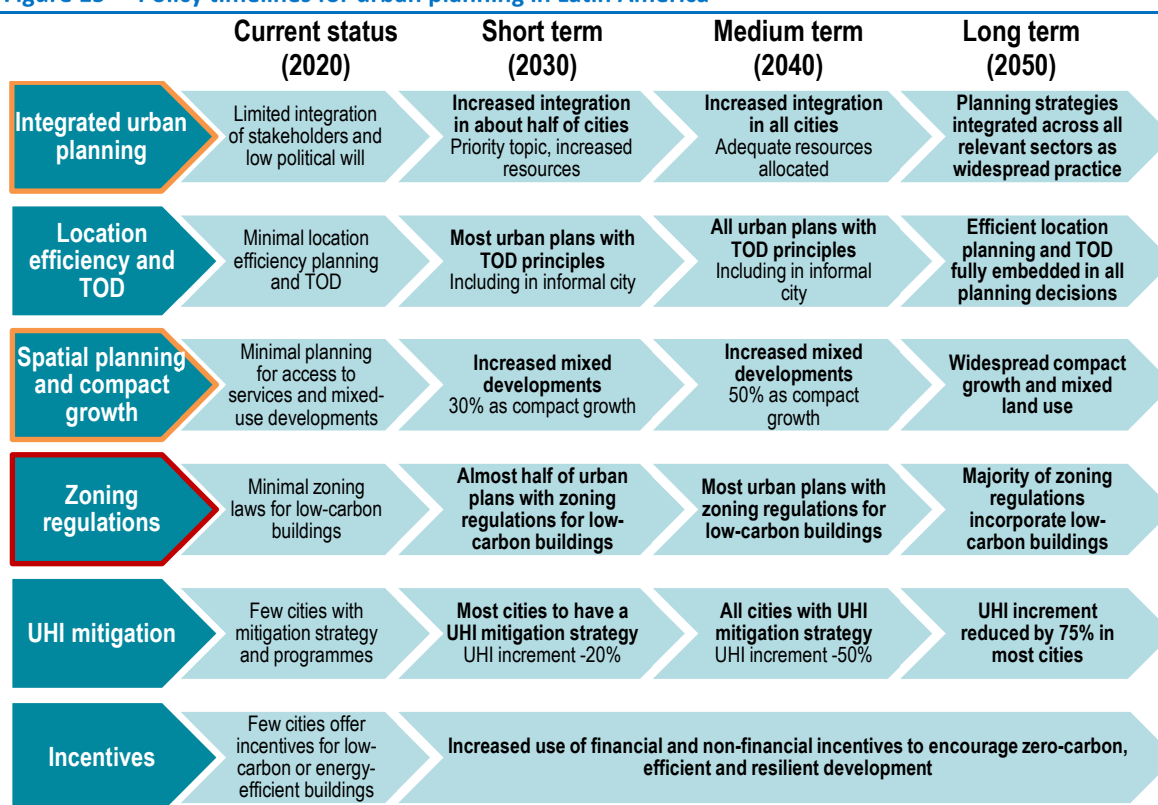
Figure 13 Policy timelines for urban planning in Latin America

| | Current status (2020) | Short term (2030) | Medium term (2040) | Long term (2050) |
|---|---|---|---|---|
| Integrated urban planning | Limited integration of stakeholders and low political will | Increased integration in about half of cities Priority topic, increased resources | Increased integration in all cities Adequate resources allocated | Planning strategies integrated across all relevant sectors as widespread practice |
| Location efficiency and TOD | Minimal location efficiency planning and TOD | Most urban plans with TOD principles Including in informal city | All urban plans with TOD principles Including in informal city | Efficient location planning and TOD fully embedded in all planning decisions |
| Spatial planning and compact growth | Minimal planning for access to services and mixed-use developments | Increased mixed developments 30% as compact growth | Increased mixed developments 50% as compact growth | Widespread compact growth and mixed land use |
| Zoning regulations | Minimal zoning laws for low-carbon buildings | Almost half of urban plans with zoning regulations for low-carbon buildings | Most urban plans with zoning regulations for low-carbon buildings | Majority of zoning regulations incorporate low-carbon buildings |
| UHI mitigation | Few cities with mitigation strategy and programmes | Most cities to have a UHI mitigation strategy UHI increment -20% | All cities with UHI mitigation strategy UHI increment -50% | UHI increment reduced by 75% in most cities |
| Incentives | Few cities offer incentives for low-carbon or energy-efficient buildings | Increased use of financial and non-financial incentives to encourage zero-carbon, efficient and resilient development | | |